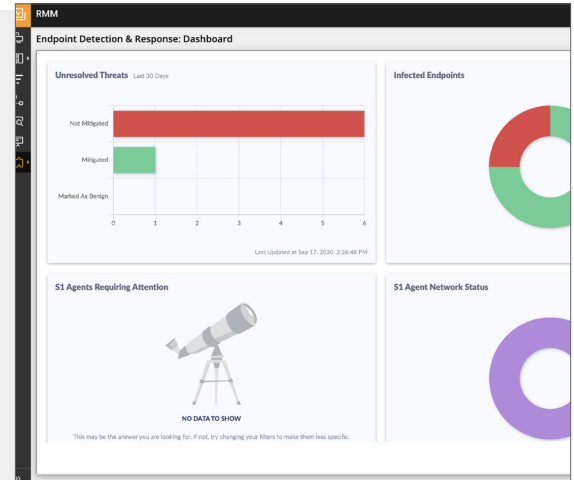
RMM

Endpoint Detection & Response: Dashboard

Unresolved Threats Last 30 Days

Not Mitigated

Mitigated

Marked As Benign

0 1 2 3 4 5 6

Last Updated at Sep 17, 2020, 2:26:48 PM

Infected Endpoints

S1 Agents Requiring Attention

NO DATA TO SHOW

This may be the answer you are looking for. If not, try changing your filters to make them less specific.

S1 Agent Network Status